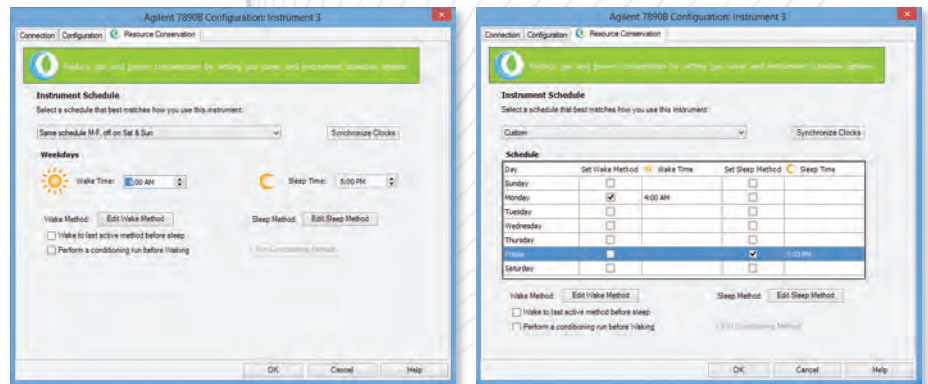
Agilent 7890B Configuration: Instrument 3

Connection | Configuration | Resource Conservation

Reduce gas and power consumption by setting gas saver and instrument schedule options

Instrument Schedule

Select a schedule that best matches how you use this instrument:

Same schedule M-F, off on Sat & Sun

Synchronize Clocks

Weekdays

Wake Time: 8:00 AM

Sleep Time: 5:00 PM

Wake Method: Edit Wake Method

Sleep Method: Edit Sleep Method

Wake to last active method before sleep

Perform a conditioning run before Waking

Edit Conditioning Method

OK | Cancel | Help

Agilent 7890B Configuration: Instrument 3

Connection | Configuration | Resource Conservation

Reduce gas and power consumption by setting gas saver and instrument schedule options

Instrument Schedule

Select a schedule that best matches how you use this instrument:

Custom

Synchronize Clocks

Schedule

| Day | Set Wake Method | Wake Time | Set Sleep Method | Sleep Time |
|---|---|---|---|---|
| Sunday | | | | |
| Monday | ✓ | 4:00 AM | | |
| Tuesday | | | | |
| Wednesday | | | | |
| Thursday | | | | |
| Friday | | | ✓ | 5:00 PM |
| Saturday | | | | |

Wake Method: Edit Wake Method

Sleep Method: Edit Sleep Method

Wake to last active method before sleep

Perform a conditioning run before Waking

Edit Conditioning Method

OK | Cancel | Help